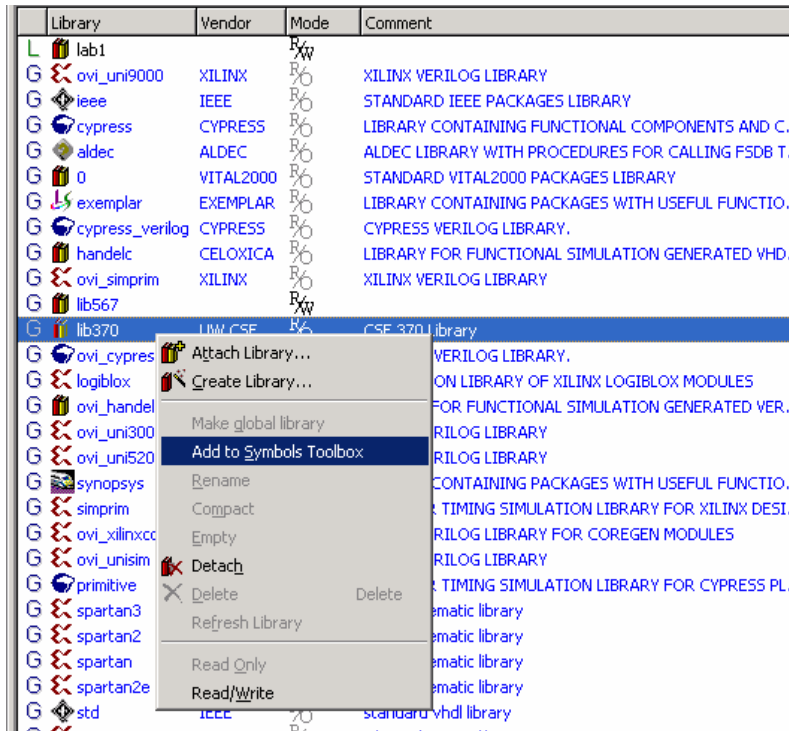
| | Library | Vendor | Mode | Comment |
|---|---|---|---|---|
| L | lab1 | | RW | |
| G | ovi_uni9000 | XILINX | RO | XILINX VERILOG LIBRARY |
| G | ieee | IEEE | RO | STANDARD IEEE PACKAGES LIBRARY |
| G | cypress | CYPRESS | RO | LIBRARY CONTAINING FUNCTIONAL COMPONENTS AND C. |
| G | aldec | ALDEC | RO | ALDEC LIBRARY WITH PROCEDURES FOR CALLING FSDB T. |
| G | 0 | VITAL2000 | RO | STANDARD VITAL2000 PACKAGES LIBRARY |
| G | exemplar | EXEMPLAR | RO | LIBRARY CONTAINING PACKAGES WITH USEFUL FUNCTIO. |
| G | cypress_verilog | CYPRESS | RO | CYPRESS VERILOG LIBRARY. |
| G | handelc | CELOXICA | RO | LIBRARY FOR FUNCTIONAL SIMULATION GENERATED VHD. |
| G | ovi_simprim | XILINX | RO | XILINX VERILOG LIBRARY |
| G | lib567 | | RW | |
| G | lib370 | UW CSE | RO | CSE 370 Library |
| G | ovi_cypres | | | VERILOG LIBRARY. |
| G | logiblox | | | ON LIBRARY OF XILINX LOGIBLOX MODULES |
| G | ovi_handel | | | FOR FUNCTIONAL SIMULATION GENERATED VER. |
| G | ovi_uni300 | | | RILOG LIBRARY |
| G | ovi_uni520 | | | RILOG LIBRARY |
| G | synopsys | | | CONTAINING PACKAGES WITH USEFUL FUNCTIO. |
| G | simprim | | | TIMING SIMULATION LIBRARY FOR XILINX DESI. |
| G | ovi_xilinxcc | | | RILOG LIBRARY FOR COREGEN MODULES |
| G | ovi_unisim | | | RILOG LIBRARY |
| G | primitive | | | TIMING SIMULATION LIBRARY FOR CYPRESS PL. |
| G | spartan3 | | | ematic library |
| G | spartan2 | | | ematic library |
| G | spartan | | | ematic library |
| G | spartan2e | | | ematic library |
| G | std | IEEE | | standard vhdl library |

Attach Library...
Create Library...
Make global library
Add to Symbols Toolbox
Rename
Compact
Empty
Detach
Delete Delete
Refresh Library
Read Only
Read/Write